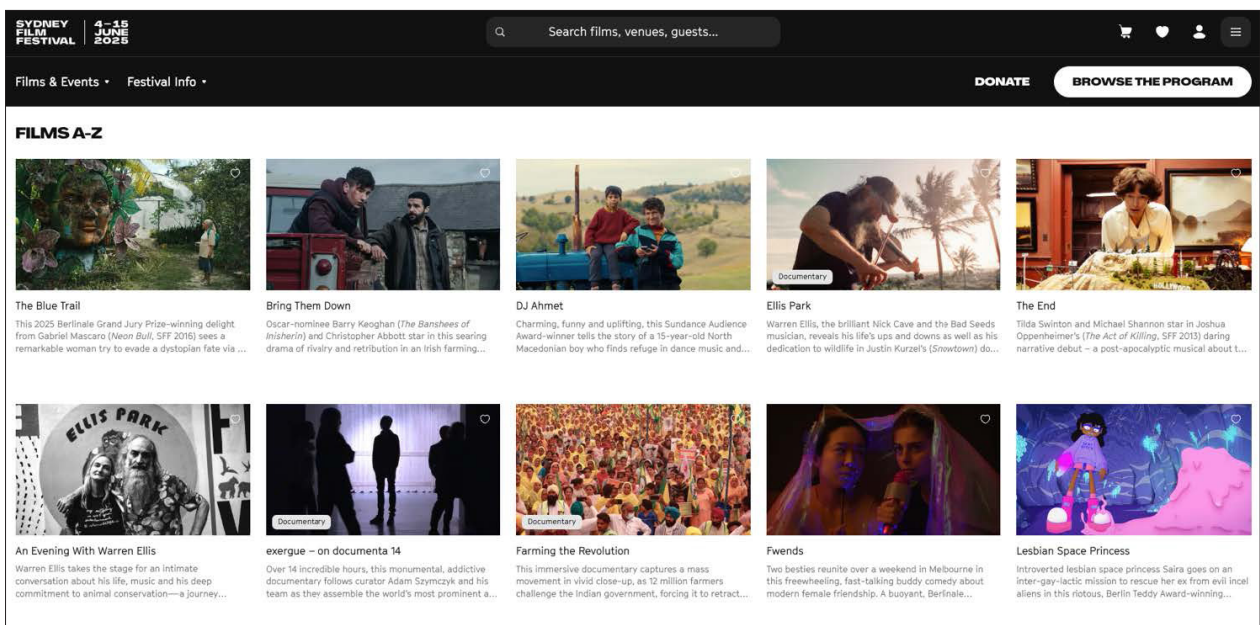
SYDNEY FILM FESTIVAL | 4–15 JUNE 2025

Search films, venues, guests...

Films & Events • Festival Info •

DONATE

BROWSE THE PROGRAM

FILMS A-Z

The Blue Trail
This 2025 Berlinale Grand Jury Prize-winning delight from Gabriel Mascaro (*Neon Bull*, SFF 2016) sees a remarkable woman try to evade a dystopian fate via ...

Bring Them Down
Oscar-nominee Barry Keoghan (*The Banshees of Inisherin*) and Christopher Abbott star in this searing drama of rivalry and retribution in an Irish farming...

DJ Ahmet
Charming, funny and uplifting, this Sundance Audience Award-winner tells the story of a 15-year-old North Macedonian boy who finds refuge in dance music and...

Documentary
Ellis Park
Warren Ellis, the brilliant Nick Cave and the Bad Seeds musician, reveals his life's ups and downs as well as his dedication to wildlife in Justin Kurzel's (*Snowtown*) do...

The End
Tilda Swinton and Michael Shannon star in Joshua Oppenheimer's (*The Act of Killing*, SFF 2013) daring narrative debut – a post-apocalyptic musical about t...

ELLIS PARK
An Evening With Warren Ellis
Warren Ellis takes the stage for an intimate conversation about his life, music and his deep commitment to animal conservation—a journey...

Documentary
exergue – on documenta 14
Over 14 incredible hours, this monumental, addictive documentary follows curator Adam Szymczyk and his team as they assemble the world's most prominent a...

Documentary
Farming the Revolution
This immersive documentary captures a mass movement in vivid close-up, as 12 million farmers challenge the Indian government, forcing it to retract...

Fwends
Two besties reunite over a weekend in Melbourne in this freewheeling, fast-talking buddy comedy about modern female friendship. A buoyant, Berlinale...

Lesbian Space Princess
Introverted lesbian space princess Saira goes on an inter-gay-lactic mission to rescue her ex from evil incel aliens in this riotous, Berlin Teddy Award-winning...